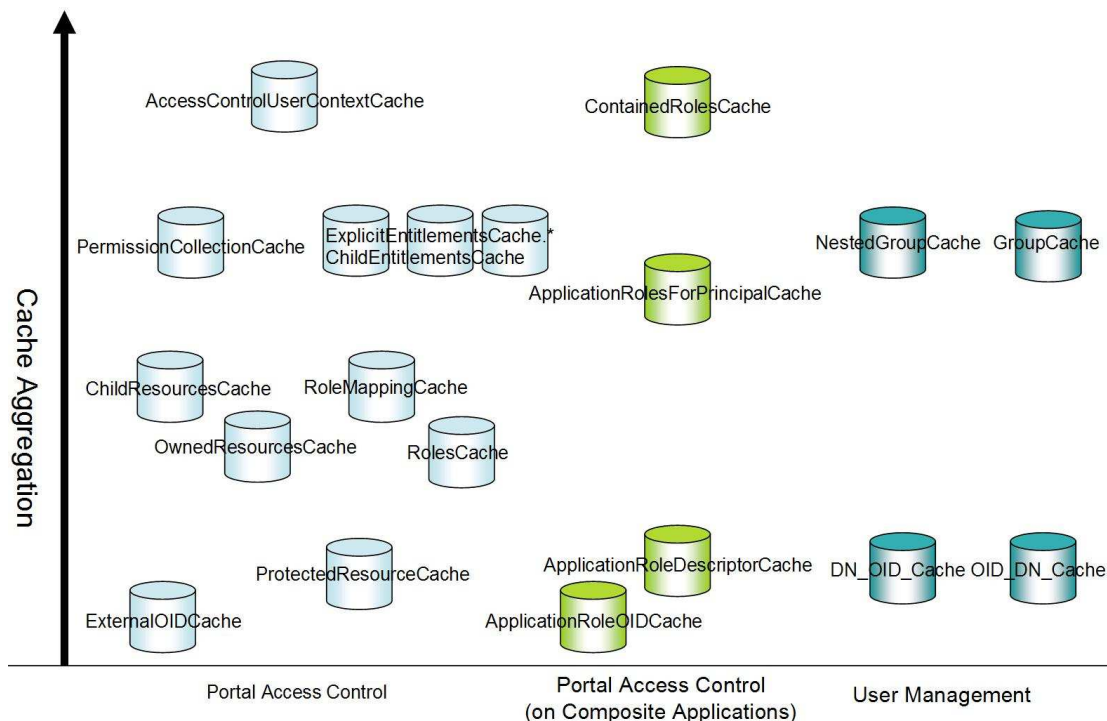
Cache Aggregation

AccessControlUserContextCache

ContainedRolesCache

PermissionCollectionCache

ExplicitEntitlementsCache.*
ChildEntitlementsCache

NestedGroupCache

GroupCache

ApplicationRolesForPrincipalCache

ChildResourcesCache

RoleMappingCache

OwnedResourcesCache

RolesCache

ApplicationRoleDescriptorCache

ProtectedResourceCache

DN_OID_Cache

OID_DN_Cache

ExternalOIDCache

ApplicationRoleOIDCache

Portal Access Control

Portal Access Control
(on Composite Applications)

User Management